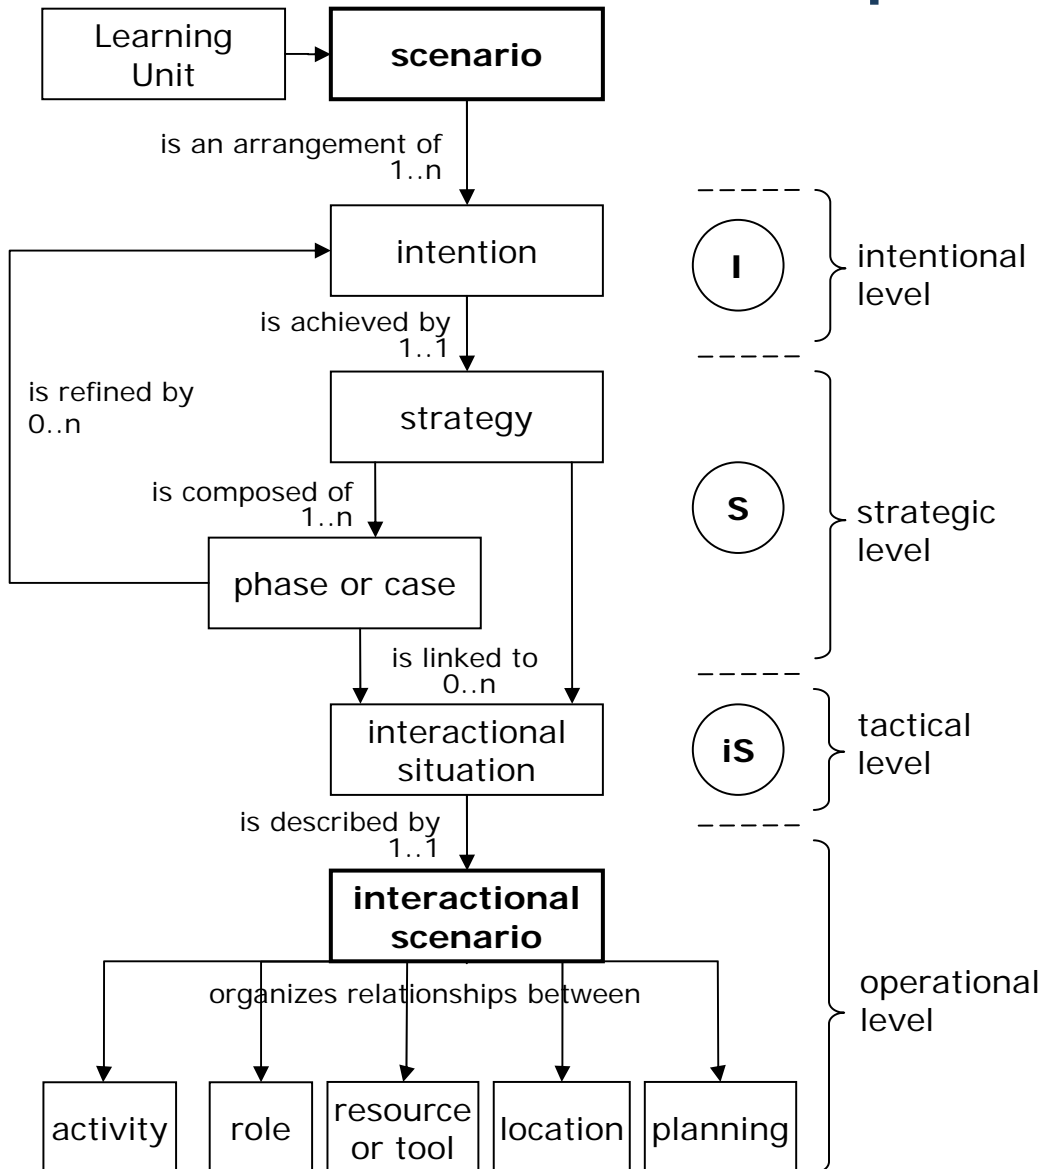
Learning Unit

scenario

is an arrangement of
1..n

intention

I

intentional level

is achieved by
1..1

is refined by
0..n

strategy

is composed of
1..n

S

strategic level

phase or case

is linked to
0..n

interactional situation

iS

tactical level

is described by
1..1

interactional scenario

organizes relationships between

operational level

activity

role

resource or tool

location

planning